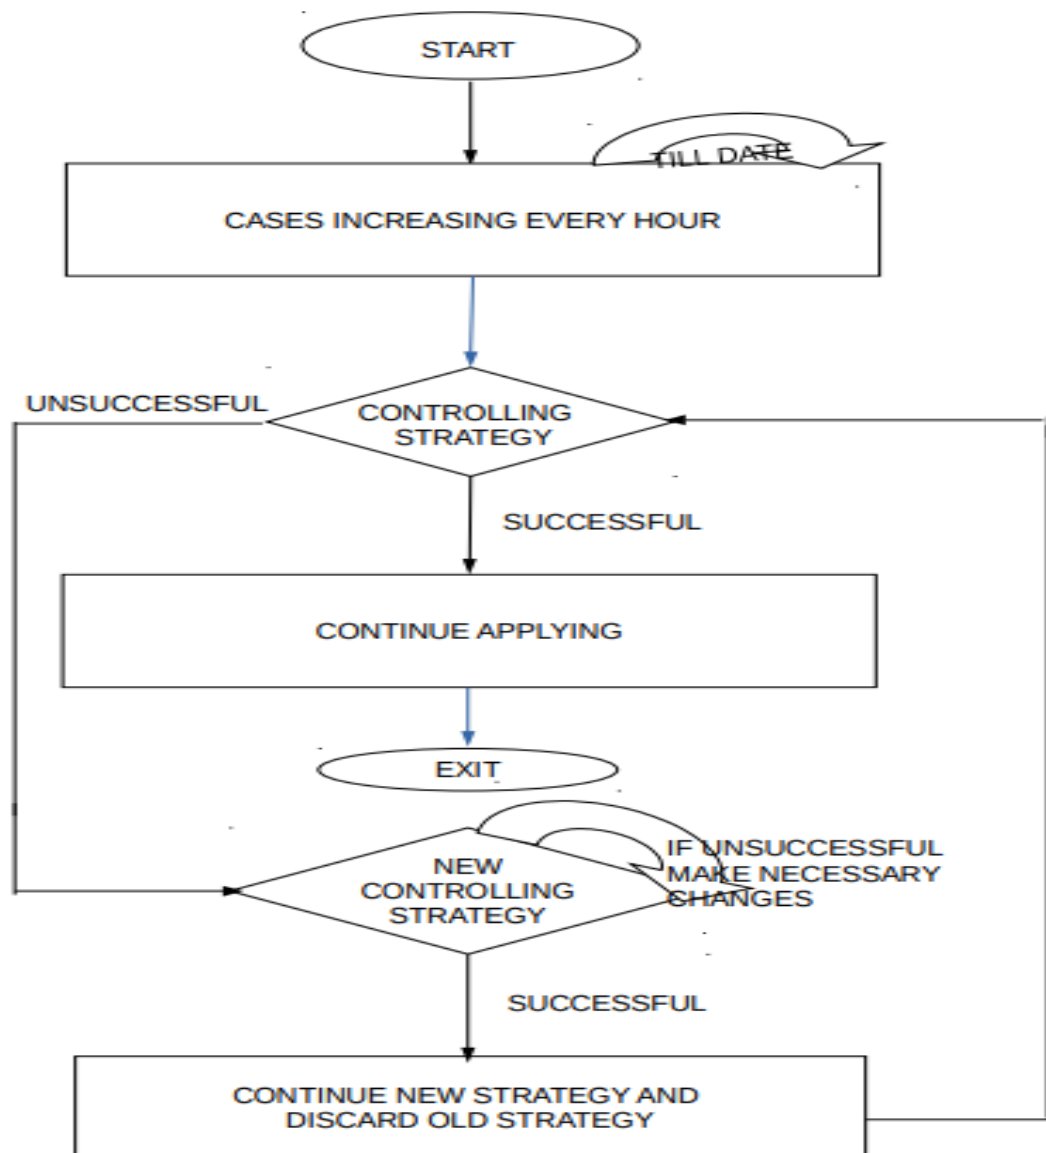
START

TILL DATE

CASES INCREASING EVERY HOUR

UNSUCCESSFUL

CONTROLLING STRATEGY

SUCCESSFUL

CONTINUE APPLYING

EXIT

NEW CONTROLLING STRATEGY

IF UNSUCCESSFUL MAKE NECESSARY CHANGES

SUCCESSFUL

CONTINUE NEW STRATEGY AND DISCARD OLD STRATEGY